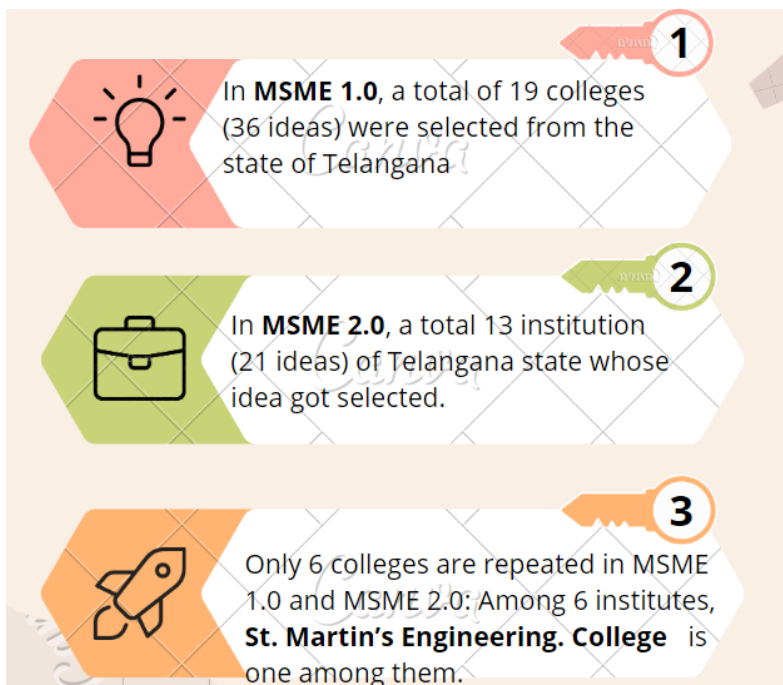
1

In **MSME 1.0**, a total of 19 colleges (36 ideas) were selected from the state of Telangana

2

In **MSME 2.0**, a total 13 institution (21 ideas) of Telangana state whose idea got selected.

3

Only 6 colleges are repeated in MSME 1.0 and MSME 2.0. Among 6 institutes, **St. Martin's Engineering. College** is one among them.